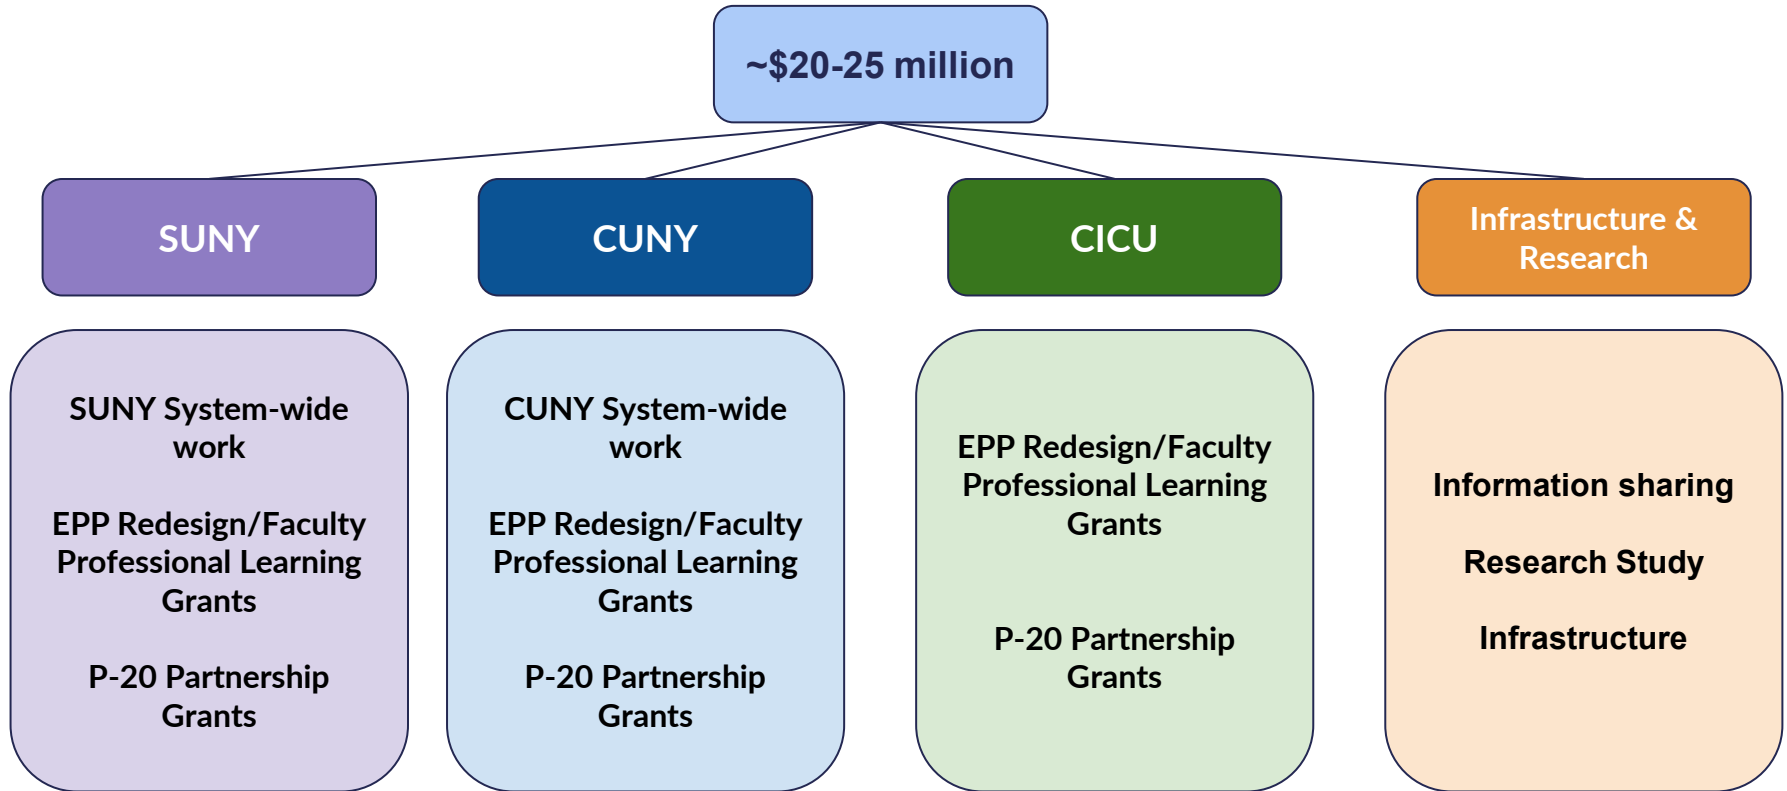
~$20-25 million

SUNY

CUNY

CICU

Infrastructure & Research

SUNY System-wide work

EPP Redesign/Faculty Professional Learning Grants

P-20 Partnership Grants

CUNY System-wide work

EPP Redesign/Faculty Professional Learning Grants

P-20 Partnership Grants

EPP Redesign/Faculty Professional Learning Grants

P-20 Partnership Grants

Information sharing

Research Study

Infrastructure